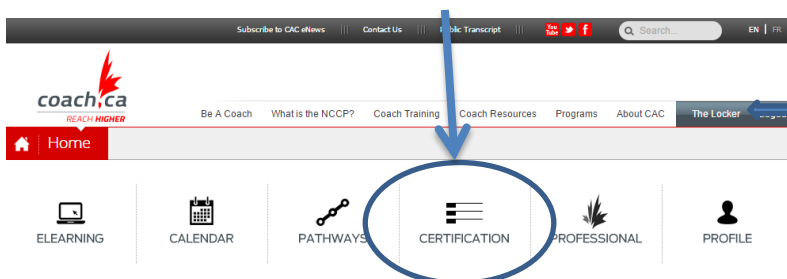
Subscribe to CAC eNews | Contact Us | Public Transcript | You Tube | Search... | EN | FR

coach.ca
REACH HIGHER

Be A Coach | What is the NCCP? | Coach Training | Coach Resources | Programs | About CAC | The Locker | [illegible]

Home

ELEARNING
CALENDAR
PATHWAYS
CERTIFICATION
PROFESSIONAL
PROFILE